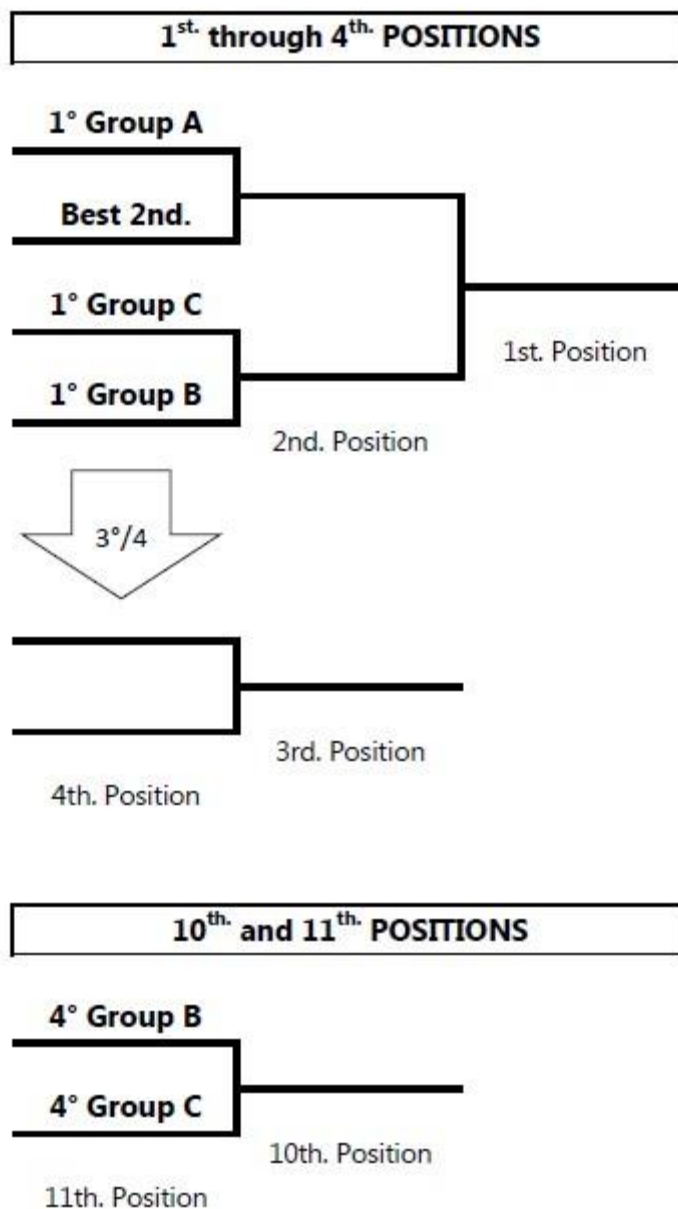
1$^{st.}$ through 4$^{th.}$ POSITIONS

1° Group A

Best 2nd.

1° Group C

1° Group B

1st. Position

2nd. Position

3°/4

3rd. Position

4th. Position

10$^{th.}$ and 11$^{th.}$ POSITIONS

4° Group B

4° Group C

10th. Position

11th. Position